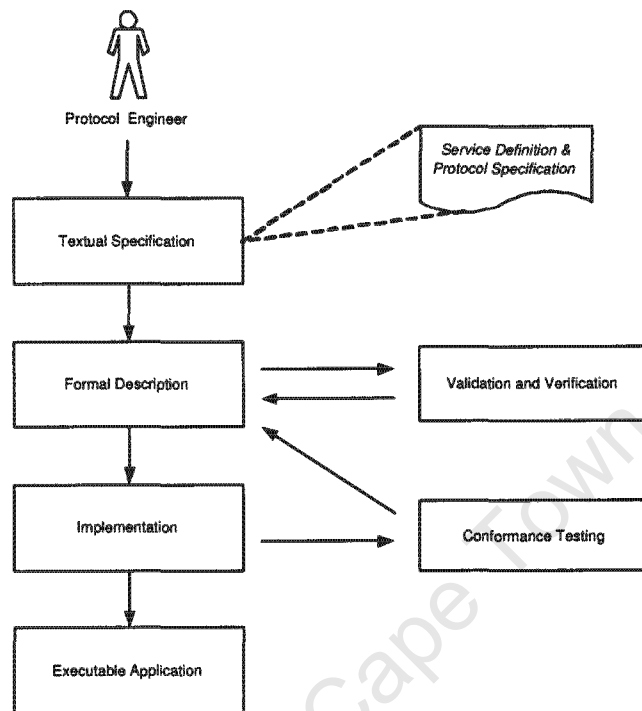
Protocol Engineer

Service Definition & Protocol Specification

Textual Specification

Formal Description

Validation and Verification

Implementation

Conformance Testing

Executable Application

Cape Town